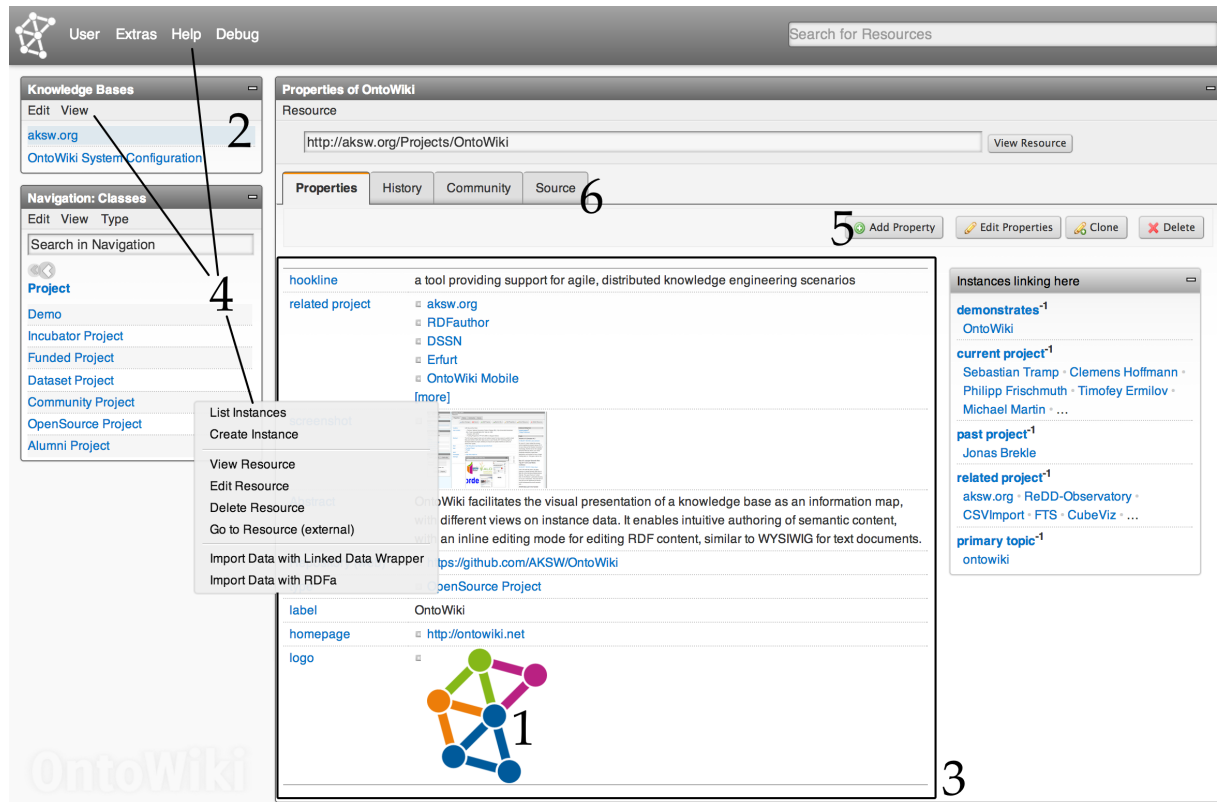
User Extras Help Debug

Search for Resources

Knowledge Bases

Edit View

aksw.org

OntoWiki System Configuration

2

Navigation: Classes

Edit View Type

Search in Navigation

Project

Demo

Incubator Project

Funded Project

Dataset Project

Community Project

OpenSource Project

Alumni Project

4

List Instances
Create Instance

View Resource
Edit Resource
Delete Resource
Go to Resource (external)

Import Data with Linked Data Wrapper
Import Data with RDFa

Properties of OntoWiki

Resource

http://aksw.org/Projects/OntoWiki

View Resource

Properties History Community Source 6

5 Add Property Edit Properties Clone Delete

| hookline | a tool providing support for agile, distributed knowledge engineering scenarios |
|---|---|
| related project | aksw.org<br>RDFauthor<br>DSSN<br>Erfurt<br>OntoWiki Mobile<br>[more] |
| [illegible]eenshot | |
| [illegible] | OntoWiki facilitates the visual presentation of a knowledge base as an information map, with different views on instance data. It enables intuitive authoring of semantic content, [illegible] an inline editing mode for editing RDF content, similar to WYSIWIG for text documents. |
| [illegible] | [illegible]ttps://github.com/AKSW/OntoWiki |
| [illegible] | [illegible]OpenSource Project |
| label | OntoWiki |
| homepage | http://ontowiki.net |
| logo | |

1

3

Instances linking here

demonstrates$^{-1}$
OntoWiki

current project$^{-1}$
Sebastian Tramp • Clemens Hoffmann • Philipp Frischmuth • Timofey Ermilov • Michael Martin • ...

past project$^{-1}$
Jonas Brekle

related project$^{-1}$
aksw.org • ReDD-Observatory • CSVImport • FTS • CubeViz • ...

primary topic$^{-1}$
ontowiki

OntoWiki